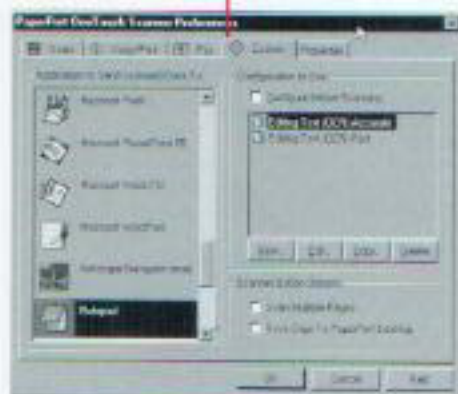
PaperPort OneTouch Scanner Preferences

Scan | SimplePort | Fax | Custom | Properties

Application to Send Scanned Check To:

Microsoft Paint

Microsoft PowerPoint 95

Microsoft Word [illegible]

Microsoft WordPad

Netscape Navigator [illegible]

Notepad

Configuration to Use:

Configure Before Scanning

Editing Text (OCR) Accurate

Editing Text (OCR) Fast

New | Edit | Copy | Delete

Scanning Options:

Scan Multiple Pages

Send Scan To PaperPort Desktop

OK | Cancel | Help